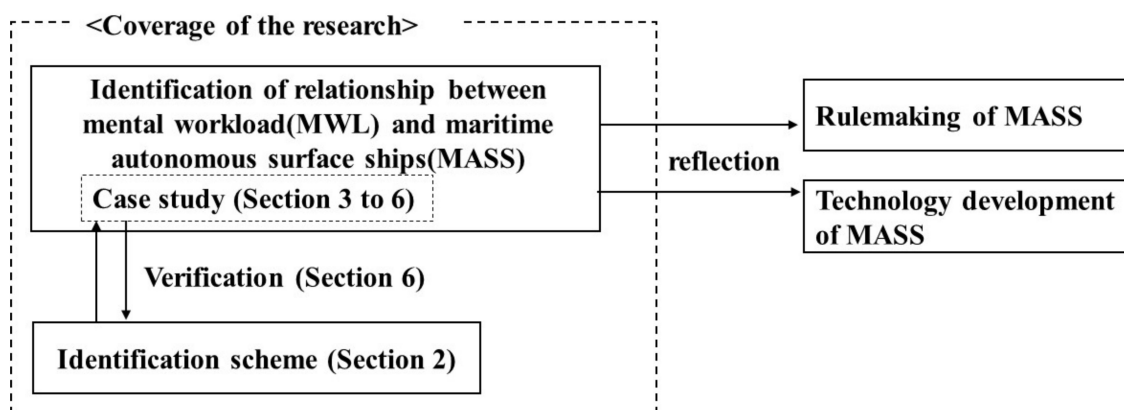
<Coverage of the research>

Identification of relationship between mental workload(MWL) and maritime autonomous surface ships(MASS)

Case study (Section 3 to 6)

Verification (Section 6)

Identification scheme (Section 2)

reflection

Rulemaking of MASS

Technology development of MASS